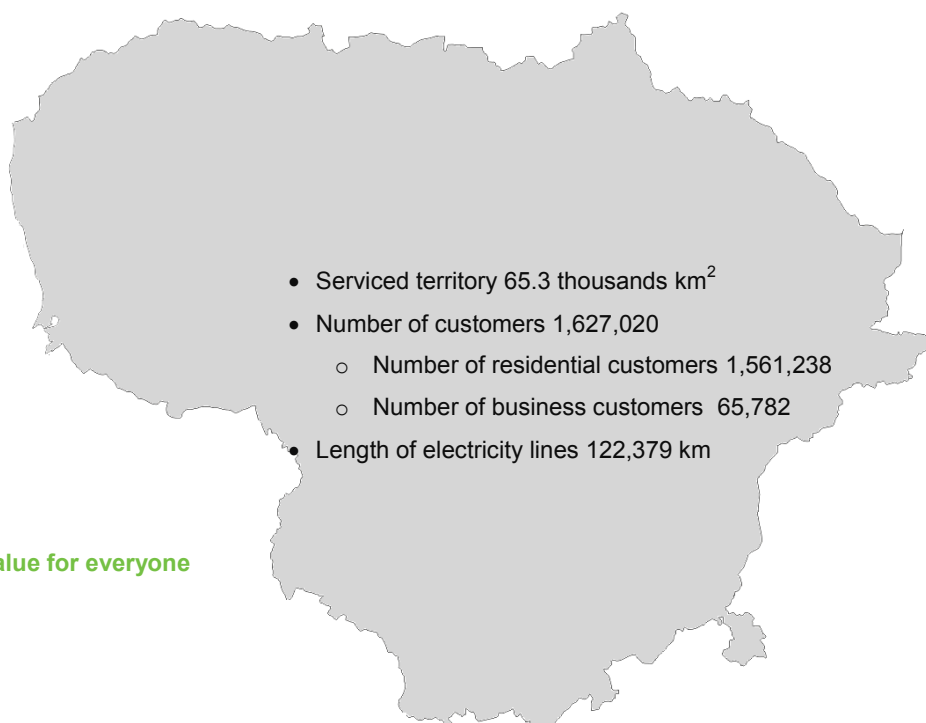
- Serviced territory 65.3 thousands km$^2$
- Number of customers 1,627,020
  - Number of residential customers 1,561,238
  - Number of business customers 65,782
- Length of electricity lines 122,379 km

alue for everyone